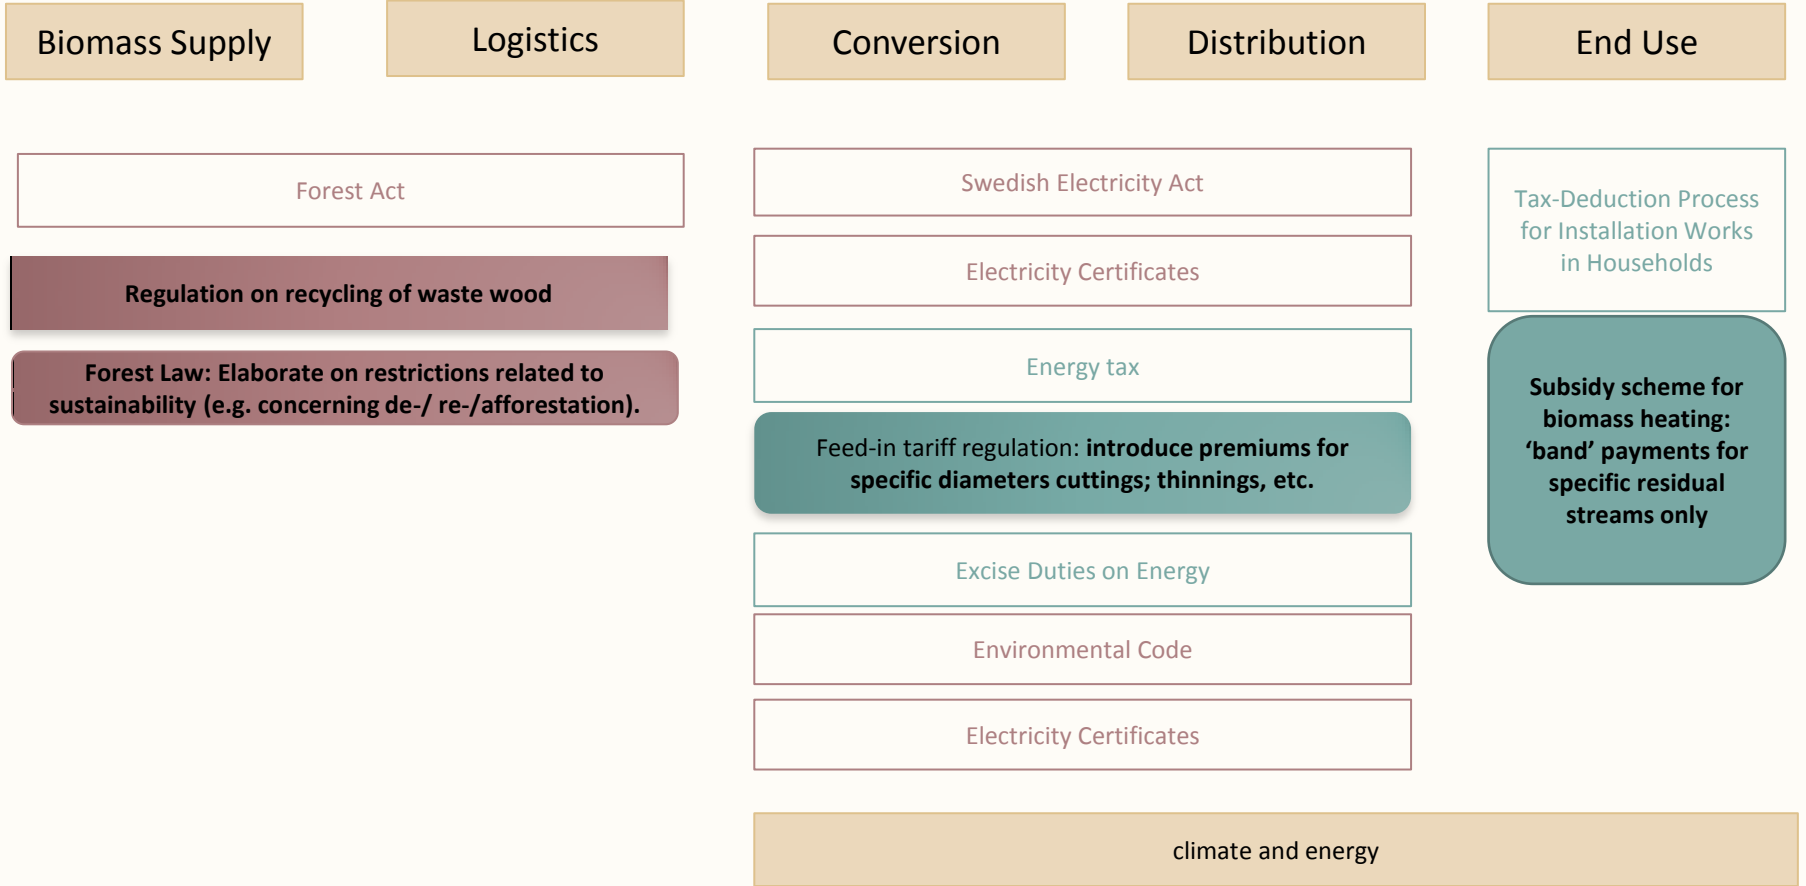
Biomass Supply

Logistics

Conversion

Distribution

End Use

Forest Act

Regulation on recycling of waste wood

Forest Law: Elaborate on restrictions related to sustainability (e.g. concerning de-/ re-/afforestation).

Swedish Electricity Act

Electricity Certificates

Energy tax

Feed-in tariff regulation: introduce premiums for specific diameters cuttings; thinnings, etc.

Excise Duties on Energy

Environmental Code

Electricity Certificates

Tax-Deduction Process for Installation Works in Households

Subsidy scheme for biomass heating: ‘band’ payments for specific residual streams only

climate and energy